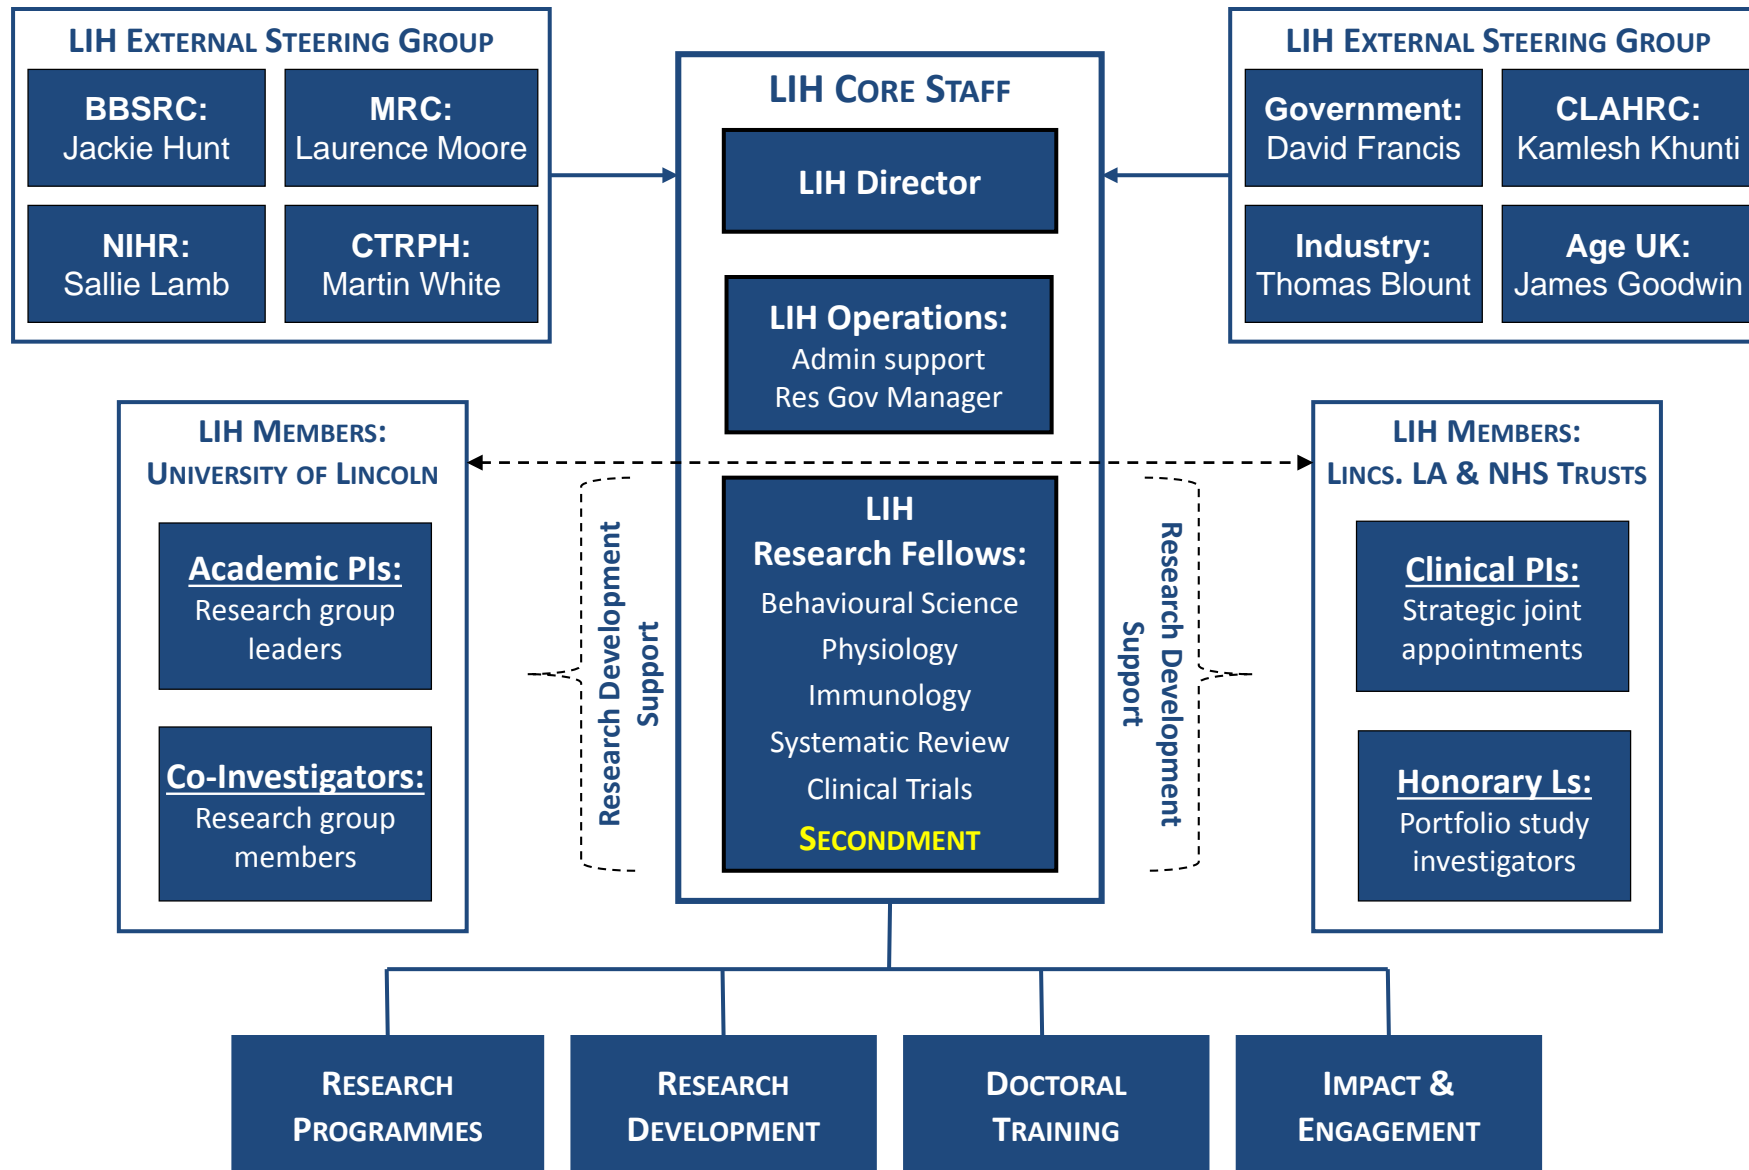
LIH External Steering Group

BBSRC: Jackie Hunt

MRC: Laurence Moore

NIHR: Sallie Lamb

CTRPH: Martin White

LIH Core Staff

LIH Director

LIH Operations: Admin support Res Gov Manager

LIH Research Fellows: Behavioural Science Physiology Immunology Systematic Review Clinical Trials Secondment

LIH External Steering Group

Government: David Francis

CLAHRC: Kamlesh Khunti

Industry: Thomas Blount

Age UK: James Goodwin

LIH Members: University of Lincoln

Academic PIs: Research group leaders

Co-Investigators: Research group members

Research Development Support

Research Development Support

LIH Members: Lincs. LA & NHS Trusts

Clinical PIs: Strategic joint appointments

Honorary Ls: Portfolio study investigators

Research Programmes

Research Development

Doctoral Training

Impact & Engagement